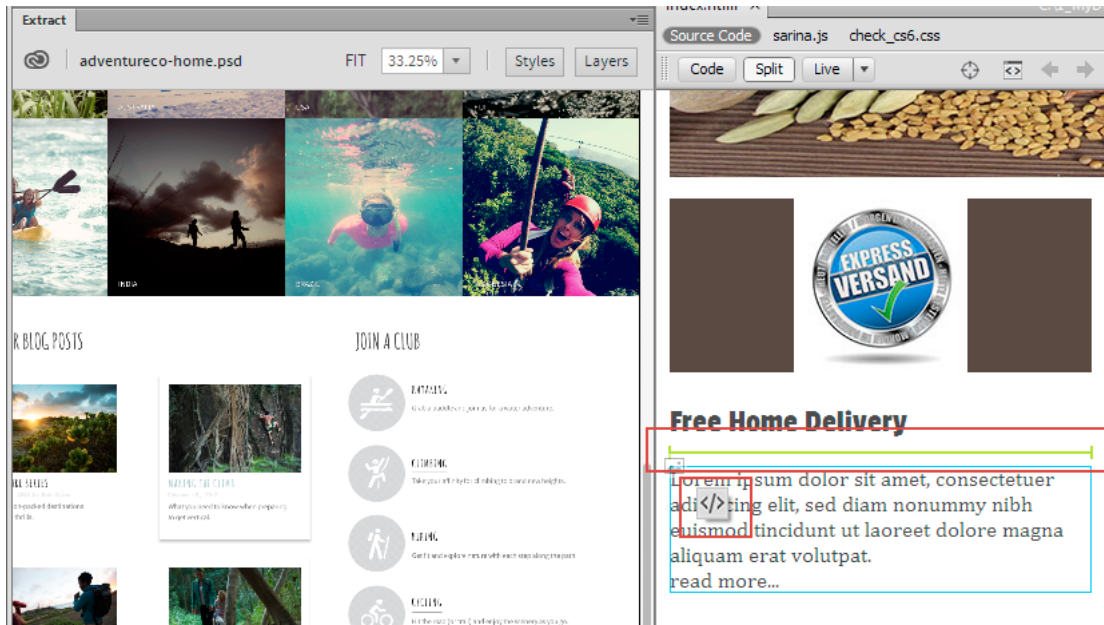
Extract

adventureco-home.psd

FIT 33.25%

Styles Layers

index.html

sarina.js check_cs6.css

Source Code

Code Split Live

INDIA

R BLOG POSTS

JOIN A CLUB

KAYAKING

CLIMBING

HIKING

CYCLING

EXPRESS VERSAND

Free Home Delivery

Lorem ipsum dolor sit amet, consectetuer adi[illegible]cing elit, sed diam nonummy nibh euismod tincidunt ut laoreet dolore magna aliquam erat volutpat.
read more...